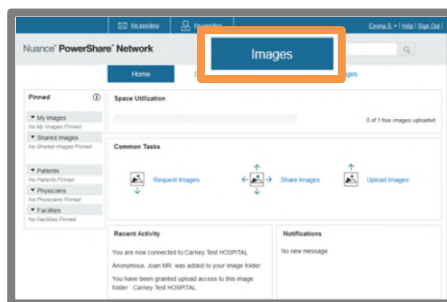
No pending | No pending | Emma S. ▾ | Help | Sign Out

Nuance® PowerShare® Network

Images

Home | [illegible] | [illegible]ges

Pinned

▼ My Images
No My Images Pinned
▼ Shared Images
No Shared Images Pinned

▼ Patients
No Patients Pinned
▼ Physicians
No Physicians Pinned
▼ Facilities
No Facilities Pinned

Space Utilization

0 of 1 free images uploaded

Common Tasks

Request Images

Share Images

Upload Images

Recent Activity

You are now connected to Carney Test HOSPITAL

Anonymous, Joan MR. was added to your image folder

You have been granted upload access to this image folder : Carney Test HOSPITAL

Notifications

No new message